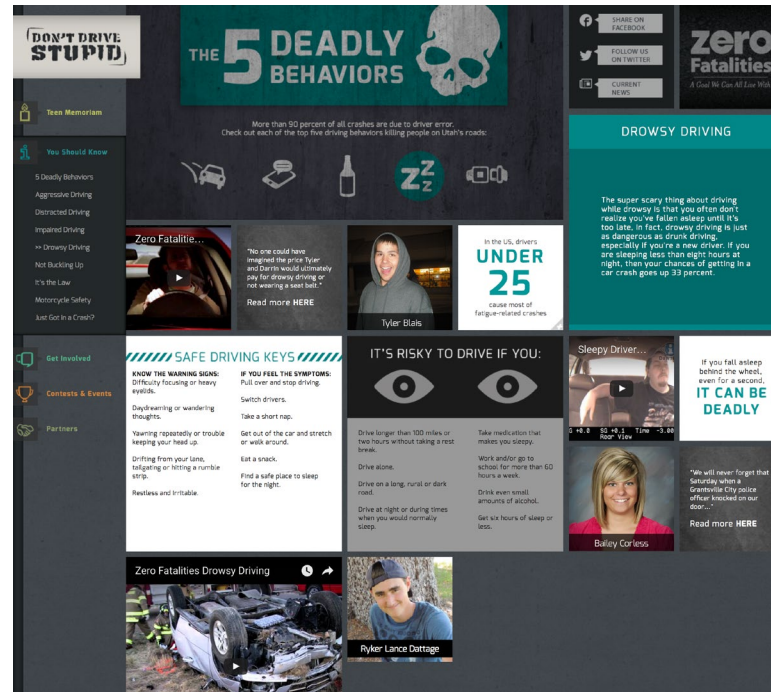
DON'T DRIVE STUPID

Teen Memoriam

You Should Know

5 Deadly Behaviors
Aggressive Driving
Distracted Driving
Impaired Driving
>> Drowsy Driving
Not Buckling Up
It's the Law
Motorcycle Safety
Just Got In a Crash?

Get Involved

Contests & Events

Partners

THE 5 DEADLY BEHAVIORS

More than 90 percent of all crashes are due to driver error. Check out each of the top five driving behaviors killing people on Utah's roads:

SHARE ON FACEBOOK

FOLLOW US ON TWITTER

CURRENT NEWS

Zero Fatalities
A Goal We Can All Live With

DROWSY DRIVING

The super scary thing about driving while drowsy is that you often don't realize you've fallen asleep until it's too late. In fact, drowsy driving is just as dangerous as drunk driving, especially if you're a new driver. If you are sleeping less than eight hours at night, then your chances of getting in a car crash goes up 33 percent.

Zero Fatalitie...

"No one could have imagined the price Tyler and Darrin would ultimately pay for drowsy driving or not wearing a seat belt."

Read more HERE

Tyler Blais

In the US, drivers
UNDER 25
cause most of fatigue-related crashes

SAFE DRIVING KEYS

KNOW THE WARNING SIGNS:
Difficulty focusing or heavy eyelids.

Daydreaming or wandering thoughts.

Yawning repeatedly or trouble keeping your head up.

Drifting from your lane, tailgating or hitting a rumble strip.

Restless and irritable.

IF YOU FEEL THE SYMPTOMS:
Pull over and stop driving.

Switch drivers.

Take a short nap.

Get out of the car and stretch or walk around.

Eat a snack.

Find a safe place to sleep for the night.

IT'S RISKY TO DRIVE IF YOU:

Drive longer than 100 miles or two hours without taking a rest break.

Drive alone.

Drive on a long, rural or dark road.

Drive at night or during times when you would normally sleep.

Take medication that makes you sleepy.

Work and/or go to school for more than 60 hours a week.

Drink even small amounts of alcohol.

Get six hours of sleep or less.

Sleepy Driver...

Rear View

If you fall asleep behind the wheel, even for a second,
IT CAN BE DEADLY

Bailey Corless

"We will never forget that Saturday when a Grantsville City police officer knocked on our door..."

Read more HERE

Zero Fatalities Drowsy Driving

Ryker Lance Dattage